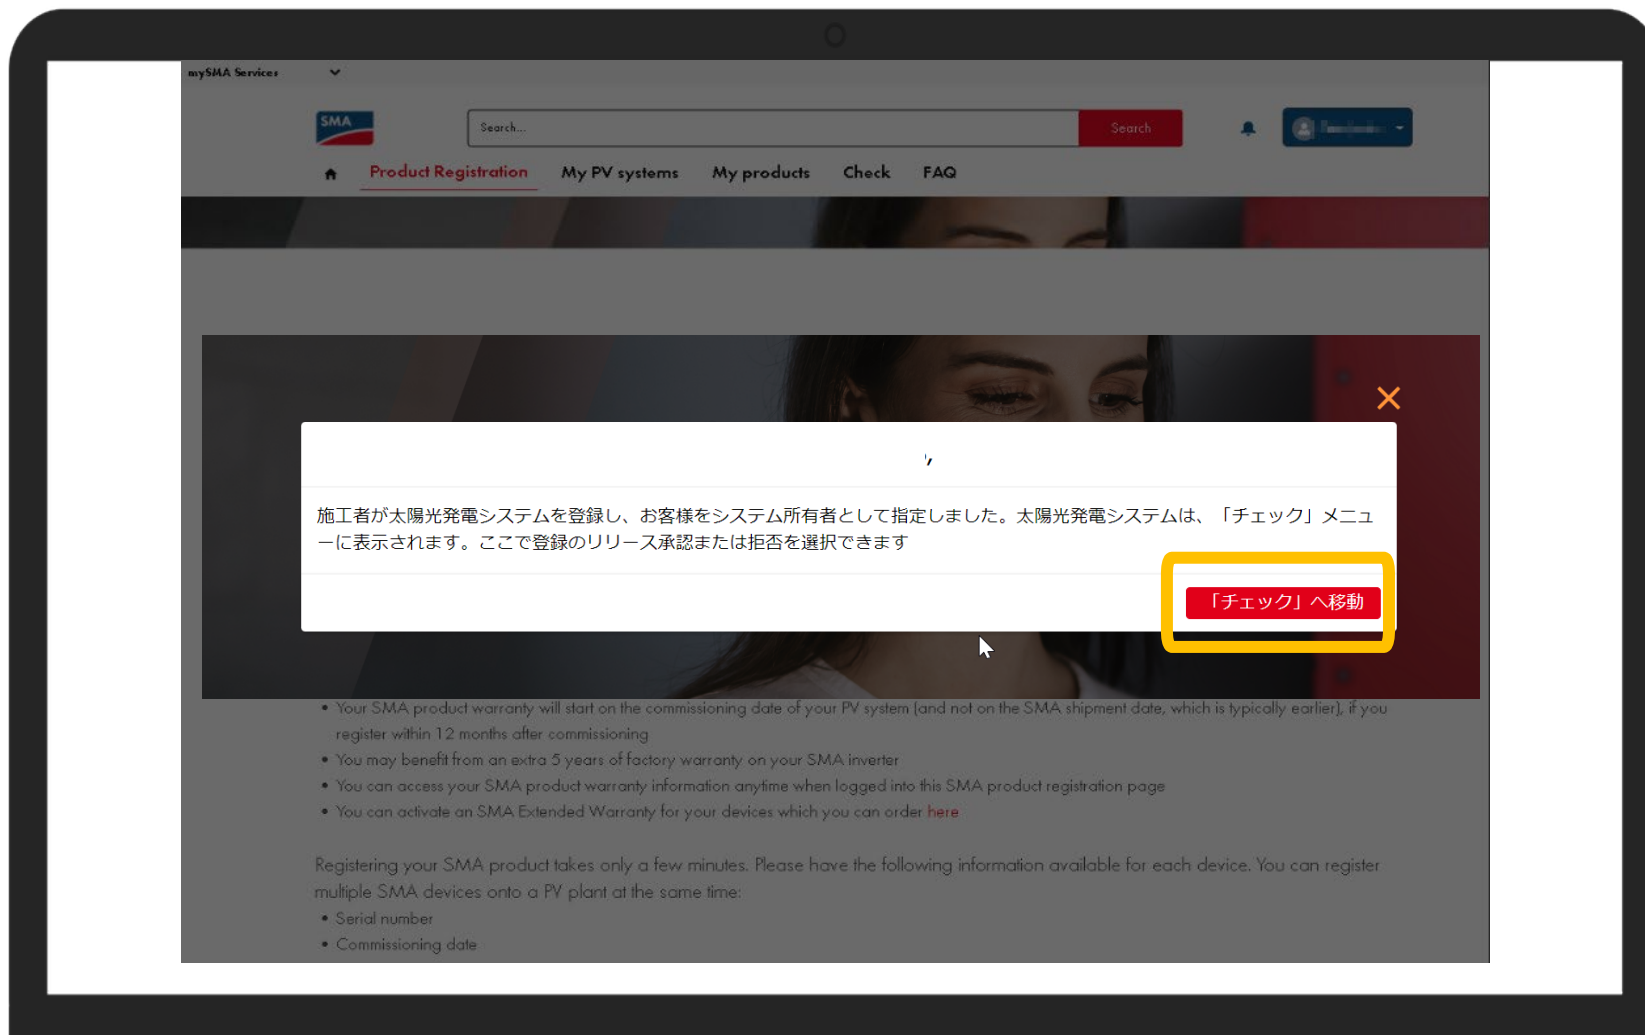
mySMA Services

SMA

Search...

Search

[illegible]

Product Registration My PV systems My products Check FAQ

×

,

施工者が太陽光発電システムを登録し、お客様をシステム所有者として指定しました。太陽光発電システムは、「チェック」メニューに表示されます。ここで登録のリリース承認または拒否を選択できます

「チェック」へ移動

• Your SMA product warranty will start on the commissioning date of your PV system (and not on the SMA shipment date, which is typically earlier), if you register within 12 months after commissioning
• You may benefit from an extra 5 years of factory warranty on your SMA inverter
• You can access your SMA product warranty information anytime when logged into this SMA product registration page
• You can activate an SMA Extended Warranty for your devices which you can order here

Registering your SMA product takes only a few minutes. Please have the following information available for each device. You can register multiple SMA devices onto a PV plant at the same time:
• Serial number
• Commissioning date